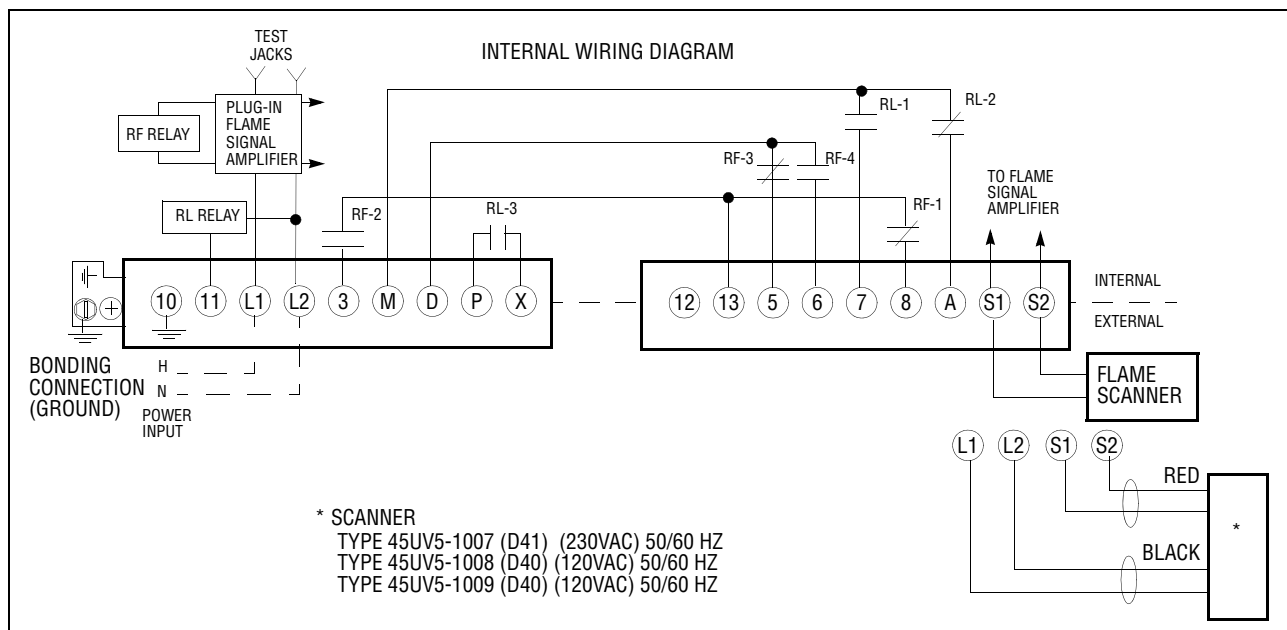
TEST JACKS

INTERNAL WIRING DIAGRAM

PLUG-IN FLAME SIGNAL AMPLIFIER

RF RELAY

RL RELAY

RL-1

RL-2

RF-3

RF-4

RF-2

RL-3

RF-1

TO FLAME SIGNAL AMPLIFIER

10 11 L1 L2 3 M D P X

12 13 5 6 7 8 A S1 S2

INTERNAL

EXTERNAL

BONDING CONNECTION (GROUND)

H

N

POWER INPUT

FLAME SCANNER

L1 L2 S1 S2

RED

BLACK

*

* SCANNER
TYPE 45UV5-1007 (D41) (230VAC) 50/60 HZ
TYPE 45UV5-1008 (D40) (120VAC) 50/60 HZ
TYPE 45UV5-1009 (D40) (120VAC) 50/60 HZ